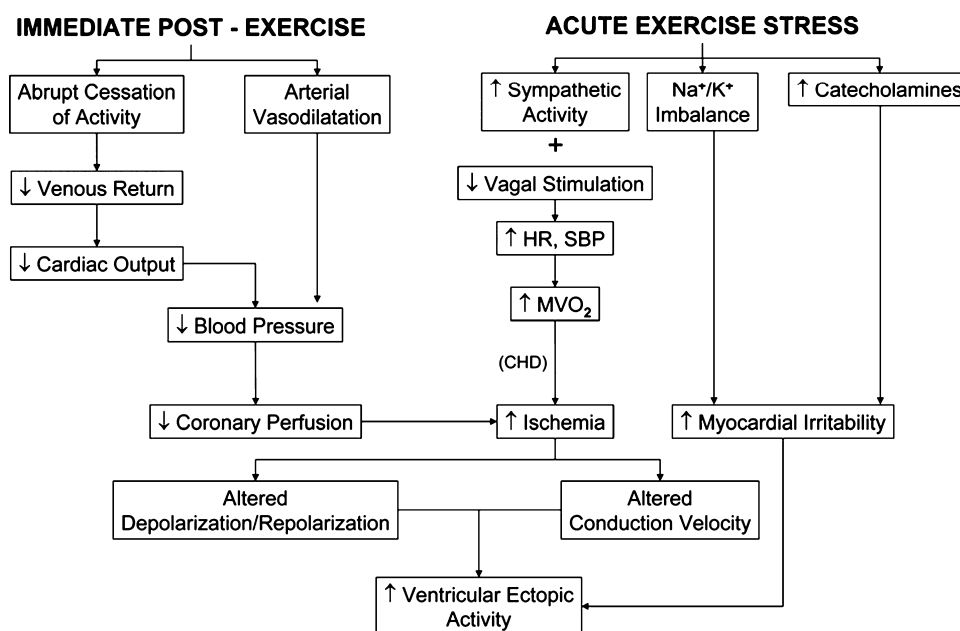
IMMEDIATE POST - EXERCISE

Abrupt Cessation of Activity

Arterial Vasodilatation

↓ Venous Return

↓ Cardiac Output

↓ Blood Pressure

↓ Coronary Perfusion

ACUTE EXERCISE STRESS

↑ Sympathetic Activity

+

↓ Vagal Stimulation

↑ HR, SBP

↑ $MVO_2$

(CHD)

↑ Ischemia

$Na^+/K^+$ Imbalance

↑ Catecholamines

↑ Myocardial Irritability

Altered Depolarization/Repolarization

Altered Conduction Velocity

↑ Ventricular Ectopic Activity